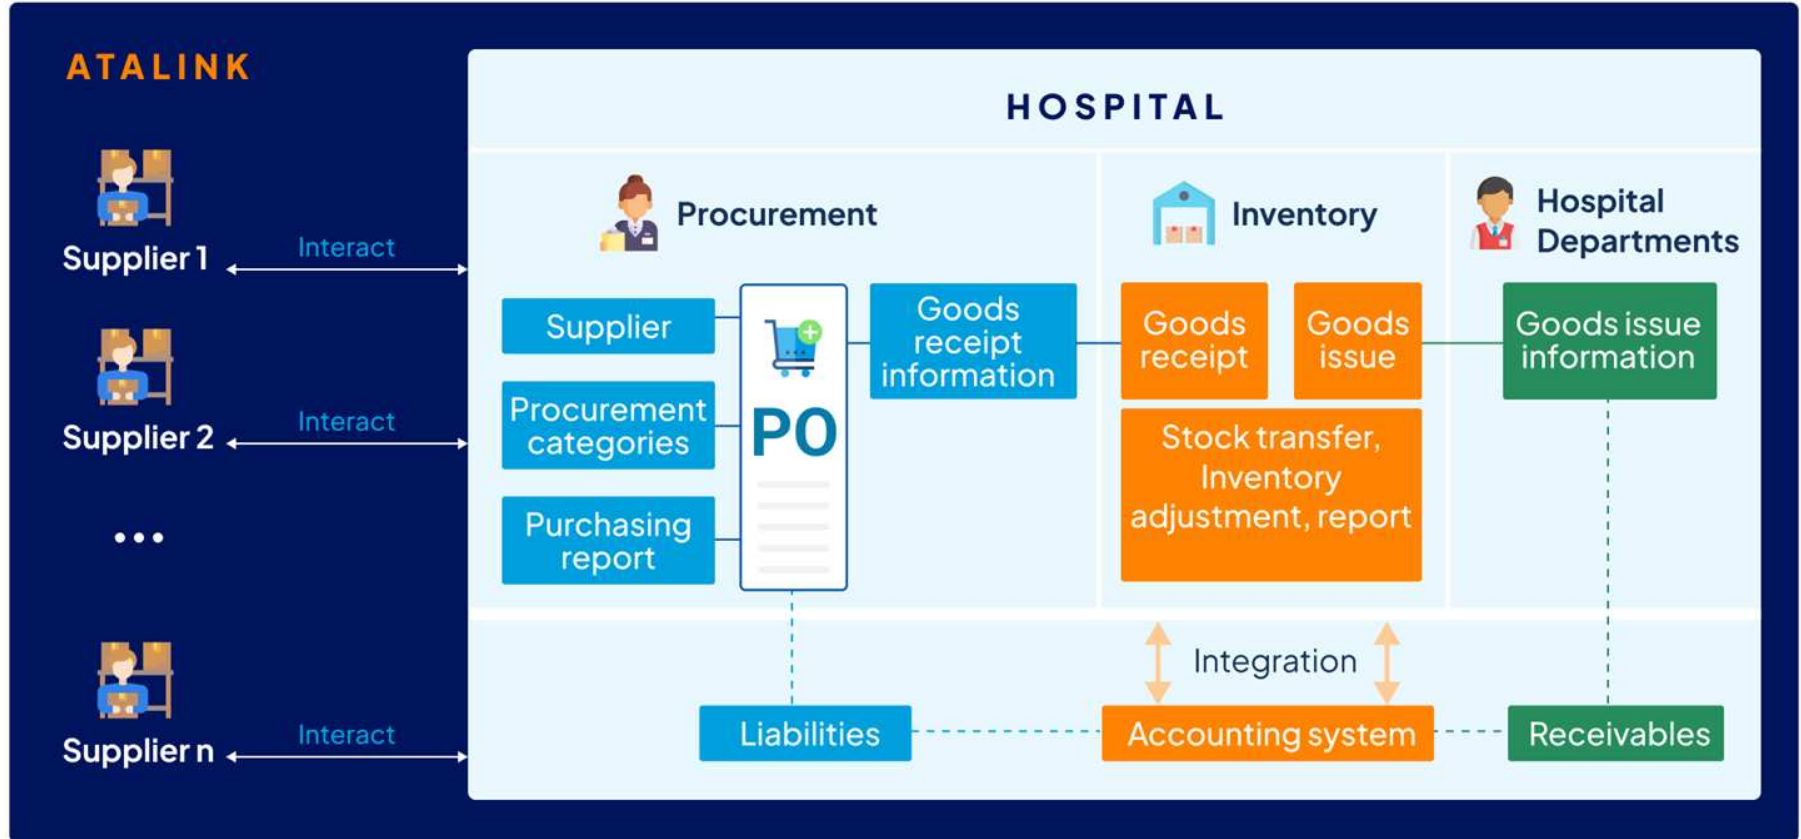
ATALINK

Supplier 1

Interact

Supplier 2

Interact

...

Supplier n

Interact

HOSPITAL

Procurement

Inventory

Hospital Departments

Supplier

Procurement categories

Purchasing report

PO

Goods receipt information

Goods receipt

Goods issue

Stock transfer, Inventory adjustment, report

Goods issue information

Integration

Liabilities

Accounting system

Receivables